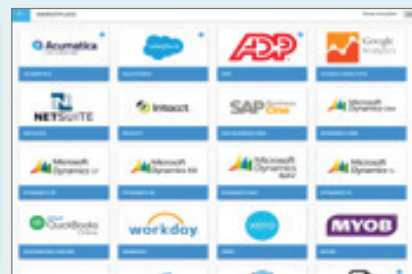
Acumatica

salesforce

ADP

Google Analytics

NETSUITE

Intacct

SAP Business One

Microsoft Dynamics

Microsoft Dynamics

Microsoft Dynamics

Microsoft Dynamics

Microsoft Dynamics

QuickBooks

workday

xero

MYOB